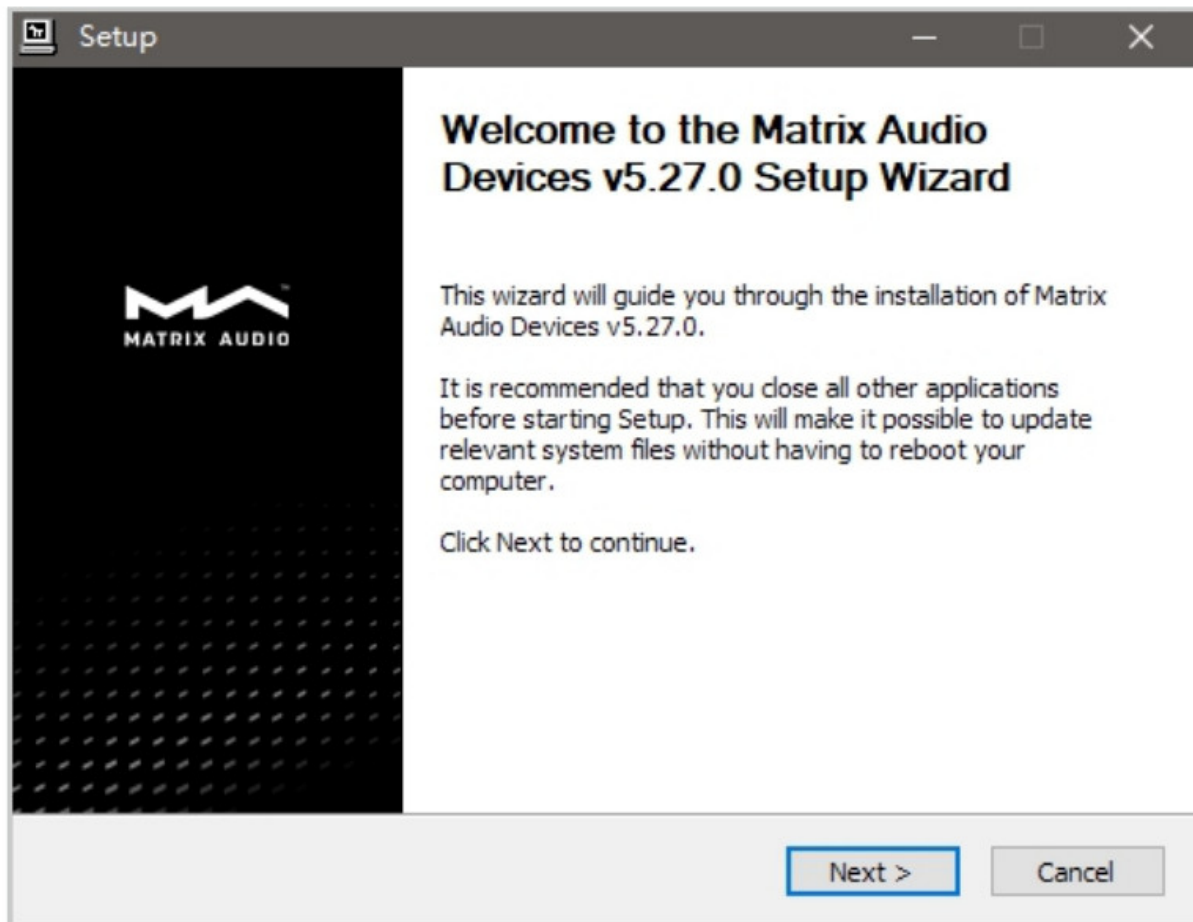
Setup

Welcome to the Matrix Audio Devices v5.27.0 Setup Wizard

MATRIX AUDIO

This wizard will guide you through the installation of Matrix Audio Devices v5.27.0.

It is recommended that you close all other applications before starting Setup. This will make it possible to update relevant system files without having to reboot your computer.

Click Next to continue.

Next >

Cancel